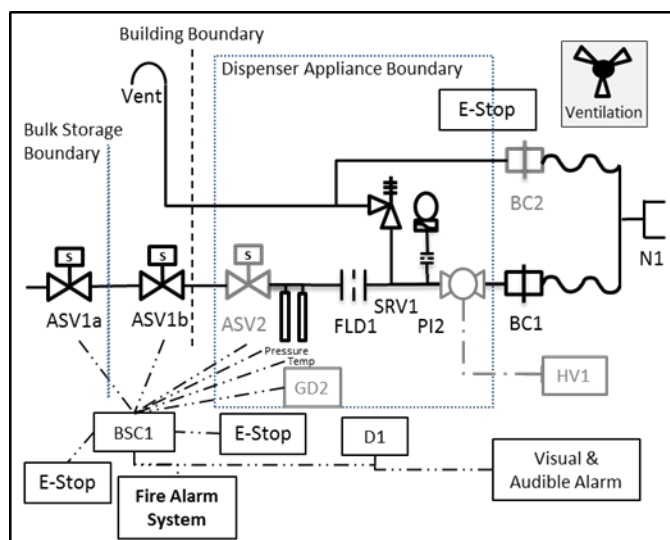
Building Boundary

Dispenser Appliance Boundary

Vent

Ventilation

E-Stop

Bulk Storage Boundary

BC2

N1

S

S

S

ASV1a

ASV1b

ASV2

FLD1

SRV1

PI2

BC1

Pressure

Temp

GD2

HV1

BSC1

E-Stop

D1

E-Stop

Fire Alarm System

Visual & Audible Alarm